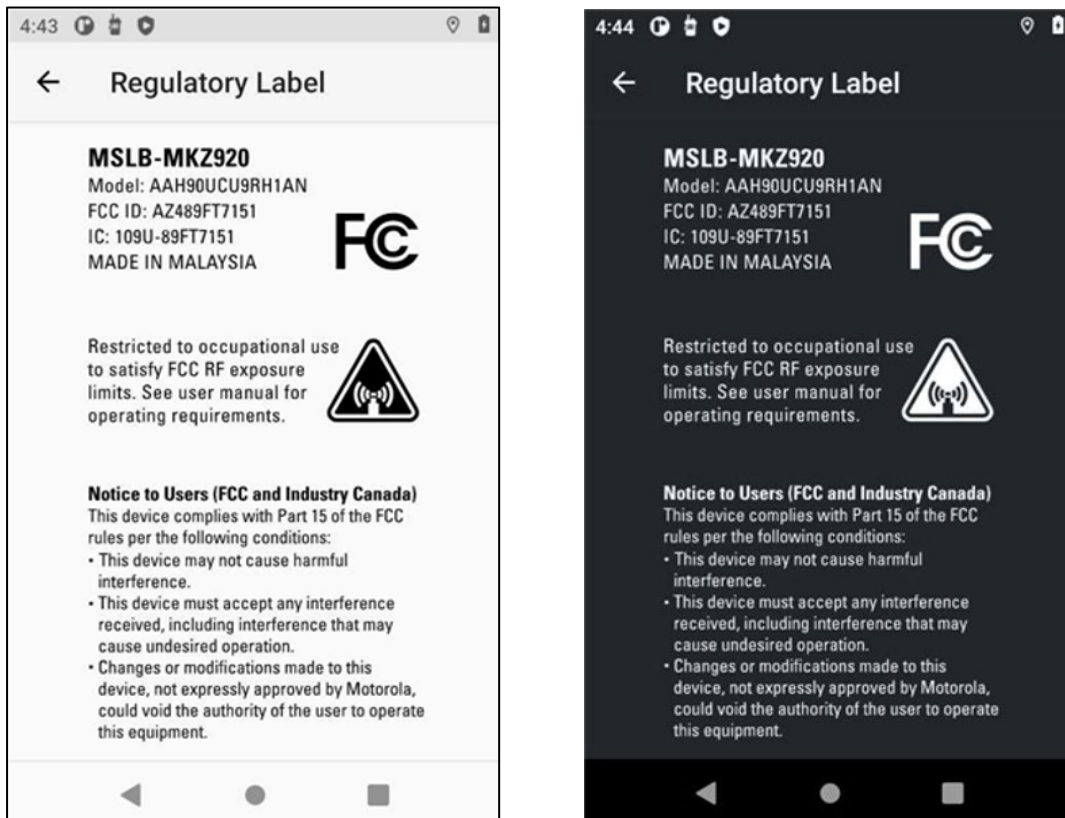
4:43

←  Regulatory Label

MSLB-MKZ920
Model: AAH90UCU9RH1AN
FCC ID: AZ489FT7151
IC: 109U-89FT7151
MADE IN MALAYSIA

FC

Restricted to occupational use to satisfy FCC RF exposure limits. See user manual for operating requirements.

Notice to Users (FCC and Industry Canada)
This device complies with Part 15 of the FCC rules per the following conditions:
• This device may not cause harmful interference.
• This device must accept any interference received, including interference that may cause undesired operation.
• Changes or modifications made to this device, not expressly approved by Motorola, could void the authority of the user to operate this equipment.

4:44

←  Regulatory Label

MSLB-MKZ920
Model: AAH90UCU9RH1AN
FCC ID: AZ489FT7151
IC: 109U-89FT7151
MADE IN MALAYSIA

FC

Restricted to occupational use to satisfy FCC RF exposure limits. See user manual for operating requirements.

Notice to Users (FCC and Industry Canada)
This device complies with Part 15 of the FCC rules per the following conditions:
• This device may not cause harmful interference.
• This device must accept any interference received, including interference that may cause undesired operation.
• Changes or modifications made to this device, not expressly approved by Motorola, could void the authority of the user to operate this equipment.